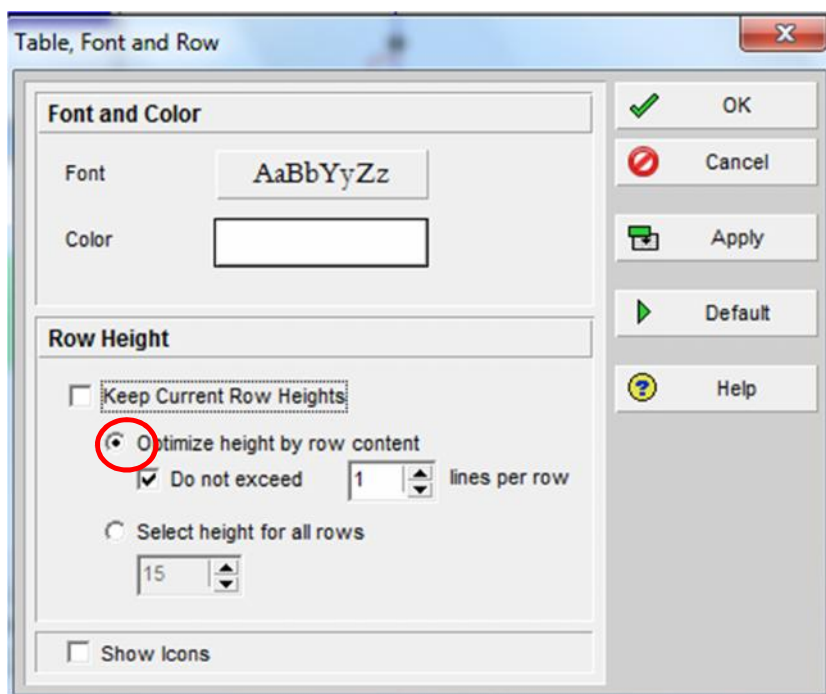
Table, Font and Row

Font and Color

Font AaBbYyZz

Color

Row Height

Keep Current Row Heights

Optimize height by row content

Do not exceed 1 lines per row

Select height for all rows

15

Show Icons

OK

Cancel

Apply

Default

Help